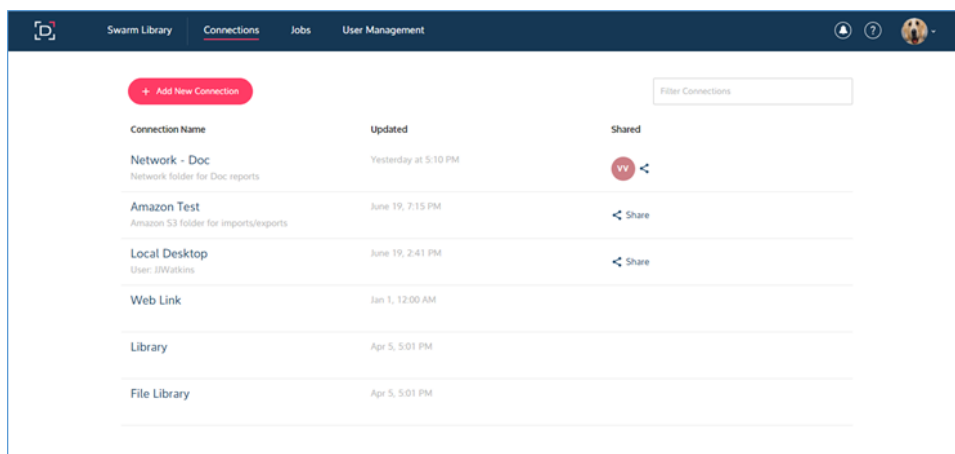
Swarm Library Connections Jobs User Management

+ Add New Connection

Filter Connections

| Connection Name | Updated | Shared |
|---|---|---|
| Network - Doc<br>Network folder for Doc reports | Yesterday at 5:10 PM | VV |
| Amazon Test<br>Amazon S3 folder for imports/exports | June 19, 7:15 PM | Share |
| Local Desktop<br>User: JJWatkins | June 19, 2:41 PM | Share |
| Web Link | Jan 1, 12:00 AM | |
| Library | Apr 5, 5:01 PM | |
| File Library | Apr 5, 5:01 PM | |